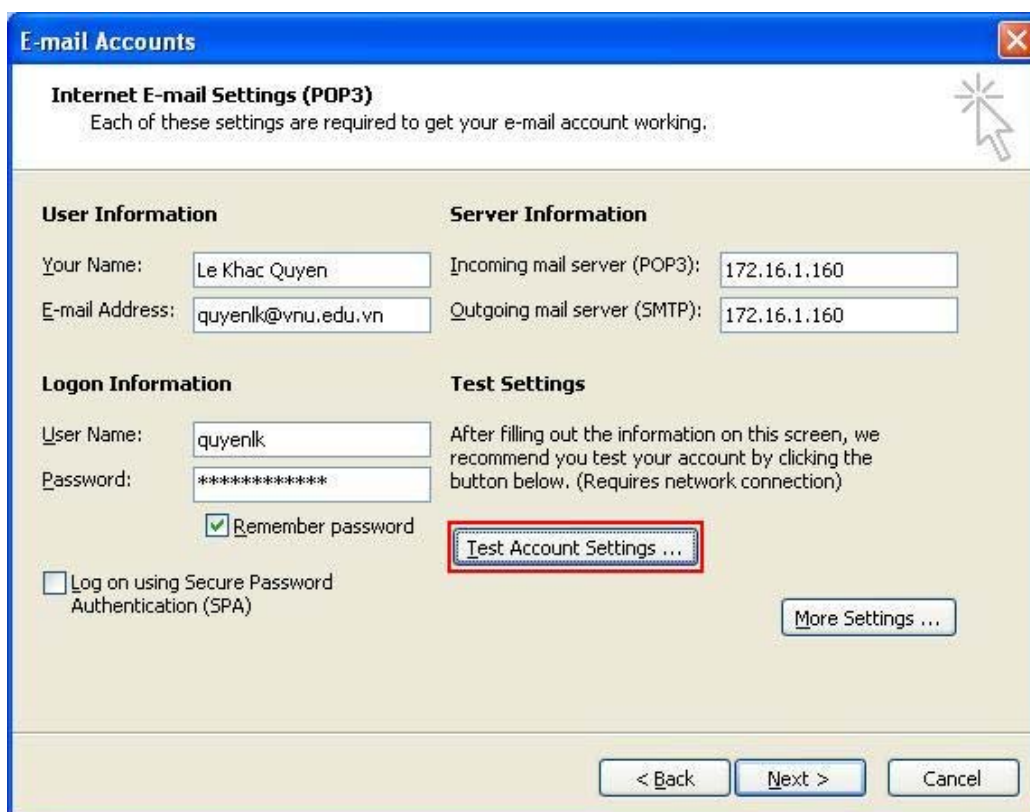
E-mail Accounts

Internet E-mail Settings (POP3)
Each of these settings are required to get your e-mail account working.

User Information

Your Name: Le Khac Quyen

E-mail Address: quyenlk@vnu.edu.vn

Server Information

Incoming mail server (POP3): 172.16.1.160

Outgoing mail server (SMTP): 172.16.1.160

Logon Information

User Name: quyenlk

Password: ************

Remember password

Log on using Secure Password Authentication (SPA)

Test Settings

After filling out the information on this screen, we recommend you test your account by clicking the button below. (Requires network connection)

Test Account Settings ...

More Settings ...

< Back

Next >

Cancel